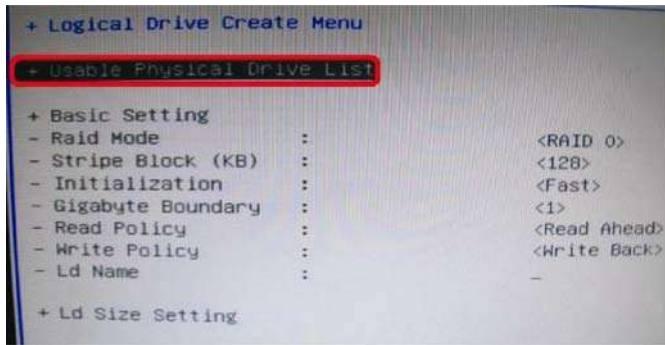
+ Logical Drive Create Menu

+ Usable Physical Drive List

+ Basic Setting

| | | |
|---|---|---|
| - Raid Mode | : | <RAID 0> |
| - Stripe Block (KB) | : | <128> |
| - Initialization | : | <Fast> |
| - Gigabyte Boundary | : | <1> |
| - Read Policy | : | <Read Ahead> |
| - Write Policy | : | <Write Back> |
| - Ld Name | : | _ |

+ Ld Size Setting